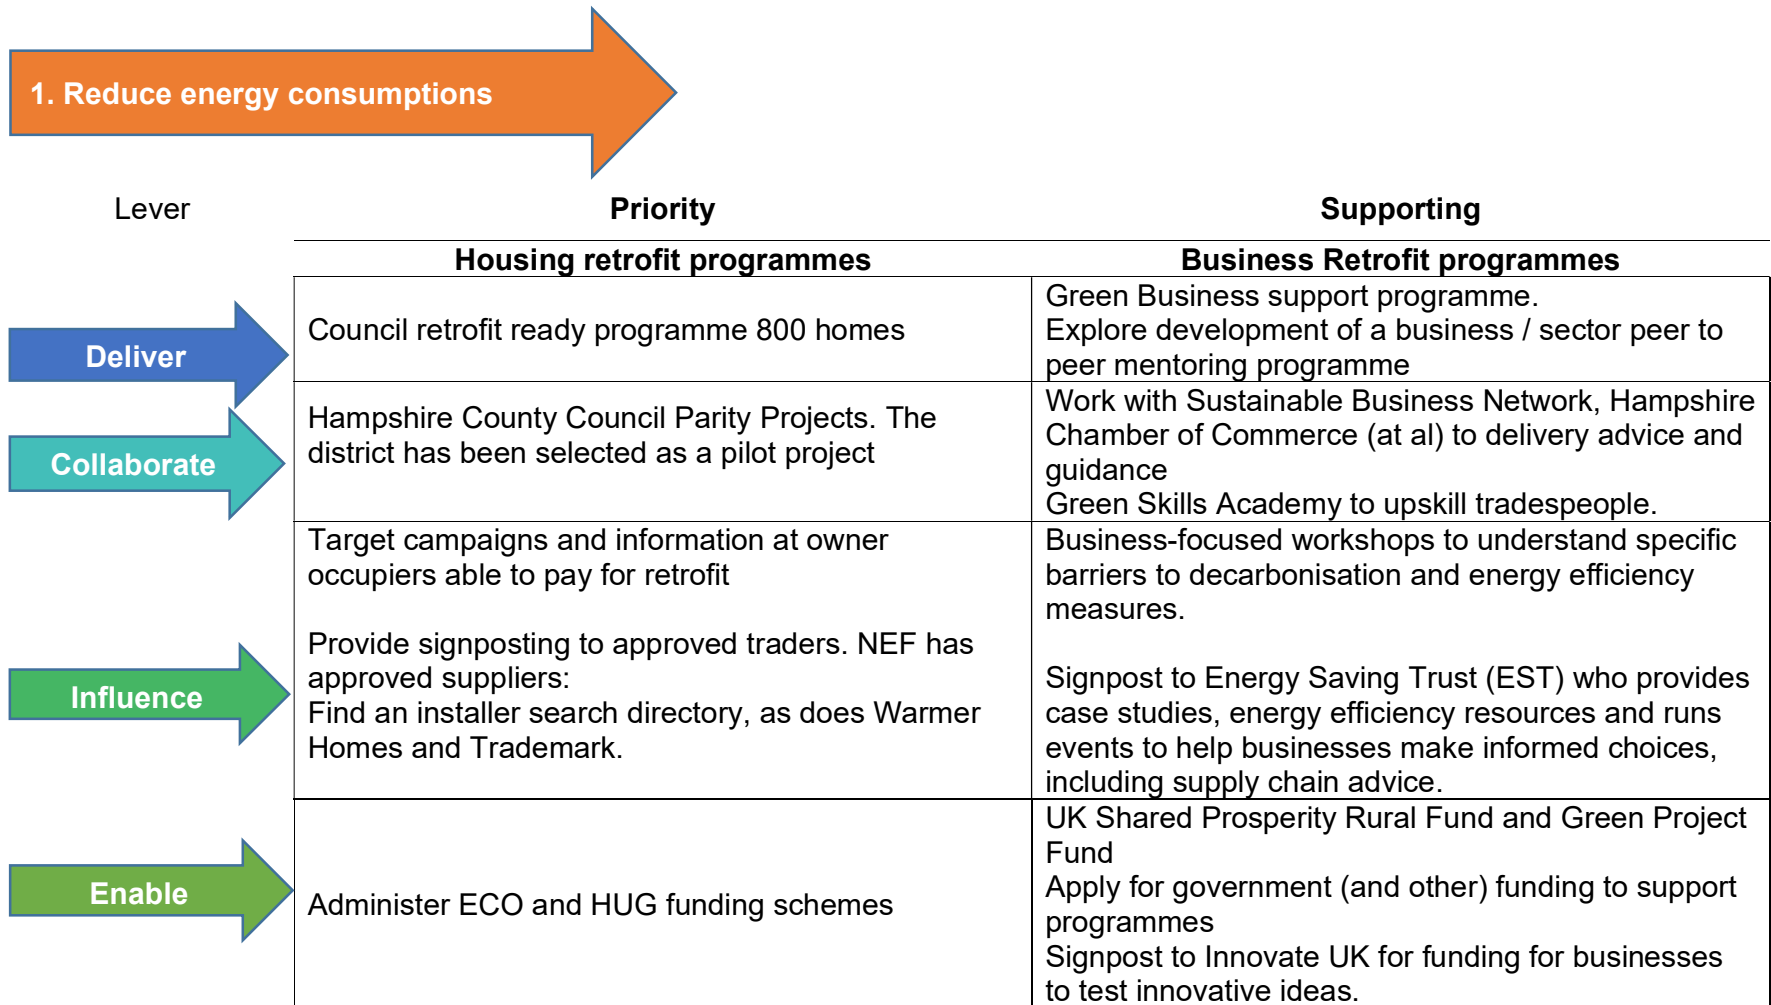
1. Reduce energy consumptions

| Lever | Priority | Supporting |
|---|---|---|
| | **Housing retrofit programmes** | **Business Retrofit programmes** |
| Deliver | Council retrofit ready programme 800 homes | Green Business support programme. Explore development of a business / sector peer to peer mentoring programme |
| Collaborate | Hampshire County Council Parity Projects. The district has been selected as a pilot project | Work with Sustainable Business Network, Hampshire Chamber of Commerce (at al) to delivery advice and guidance<br>Green Skills Academy to upskill tradespeople. |
| Influence | Target campaigns and information at owner occupiers able to pay for retrofit<br><br>Provide signposting to approved traders. NEF has approved suppliers:<br>Find an installer search directory, as does Warmer Homes and Trademark. | Business-focused workshops to understand specific barriers to decarbonisation and energy efficiency measures.<br><br>Signpost to Energy Saving Trust (EST) who provides case studies, energy efficiency resources and runs events to help businesses make informed choices, including supply chain advice. |
| Enable | Administer ECO and HUG funding schemes | UK Shared Prosperity Rural Fund and Green Project Fund<br>Apply for government (and other) funding to support programmes<br>Signpost to Innovate UK for funding for businesses to test innovative ideas. |